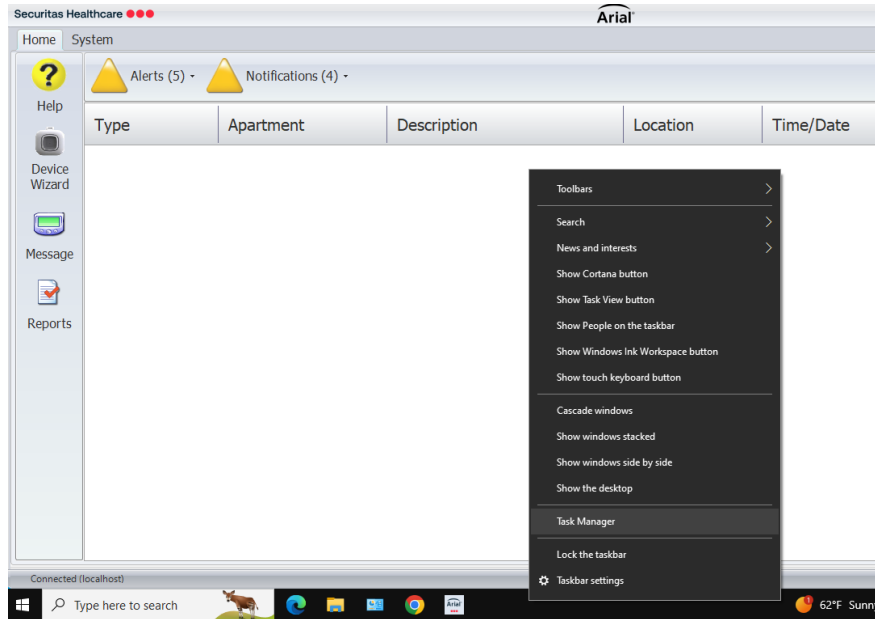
Securitas Healthcare

Arial

Home System

Help

Device Wizard

Message

Reports

Alerts (5)

Notifications (4)

| Type | Apartment | Description | Location | Time/Date |
|---|---|---|---|---|

Toolbars

Search

News and interests

Show Cortana button

Show Task View button

Show People on the taskbar

Show Windows Ink Workspace button

Show touch keyboard button

Cascade windows

Show windows stacked

Show windows side by side

Show the desktop

Task Manager

Lock the taskbar

Taskbar settings

Connected (localhost)

Type here to search

Arial

62°F Sunny